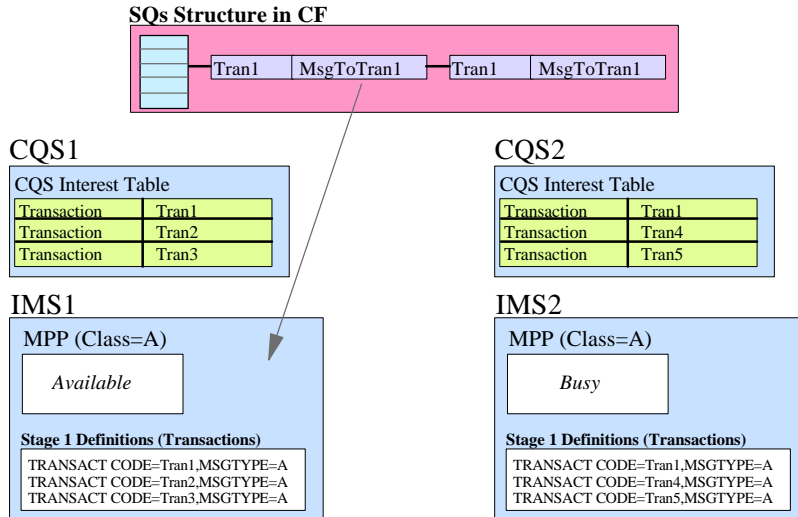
SQs Structure in CF

Tran1 | MsgToTran1
Tran1 | MsgToTran1

CQS1

CQS Interest Table

| Transaction | Tran1 |
|---|---|
| Transaction | Tran2 |
| Transaction | Tran3 |

CQS2

CQS Interest Table

| Transaction | Tran1 |
|---|---|
| Transaction | Tran4 |
| Transaction | Tran5 |

IMS1

MPP (Class=A)

Available

Stage 1 Definitions (Transactions)

TRANSACT CODE=Tran1,MSGTYPE=A
TRANSACT CODE=Tran2,MSGTYPE=A
TRANSACT CODE=Tran3,MSGTYPE=A

IMS2

MPP (Class=A)

Busy

Stage 1 Definitions (Transactions)

TRANSACT CODE=Tran1,MSGTYPE=A
TRANSACT CODE=Tran4,MSGTYPE=A
TRANSACT CODE=Tran5,MSGTYPE=A